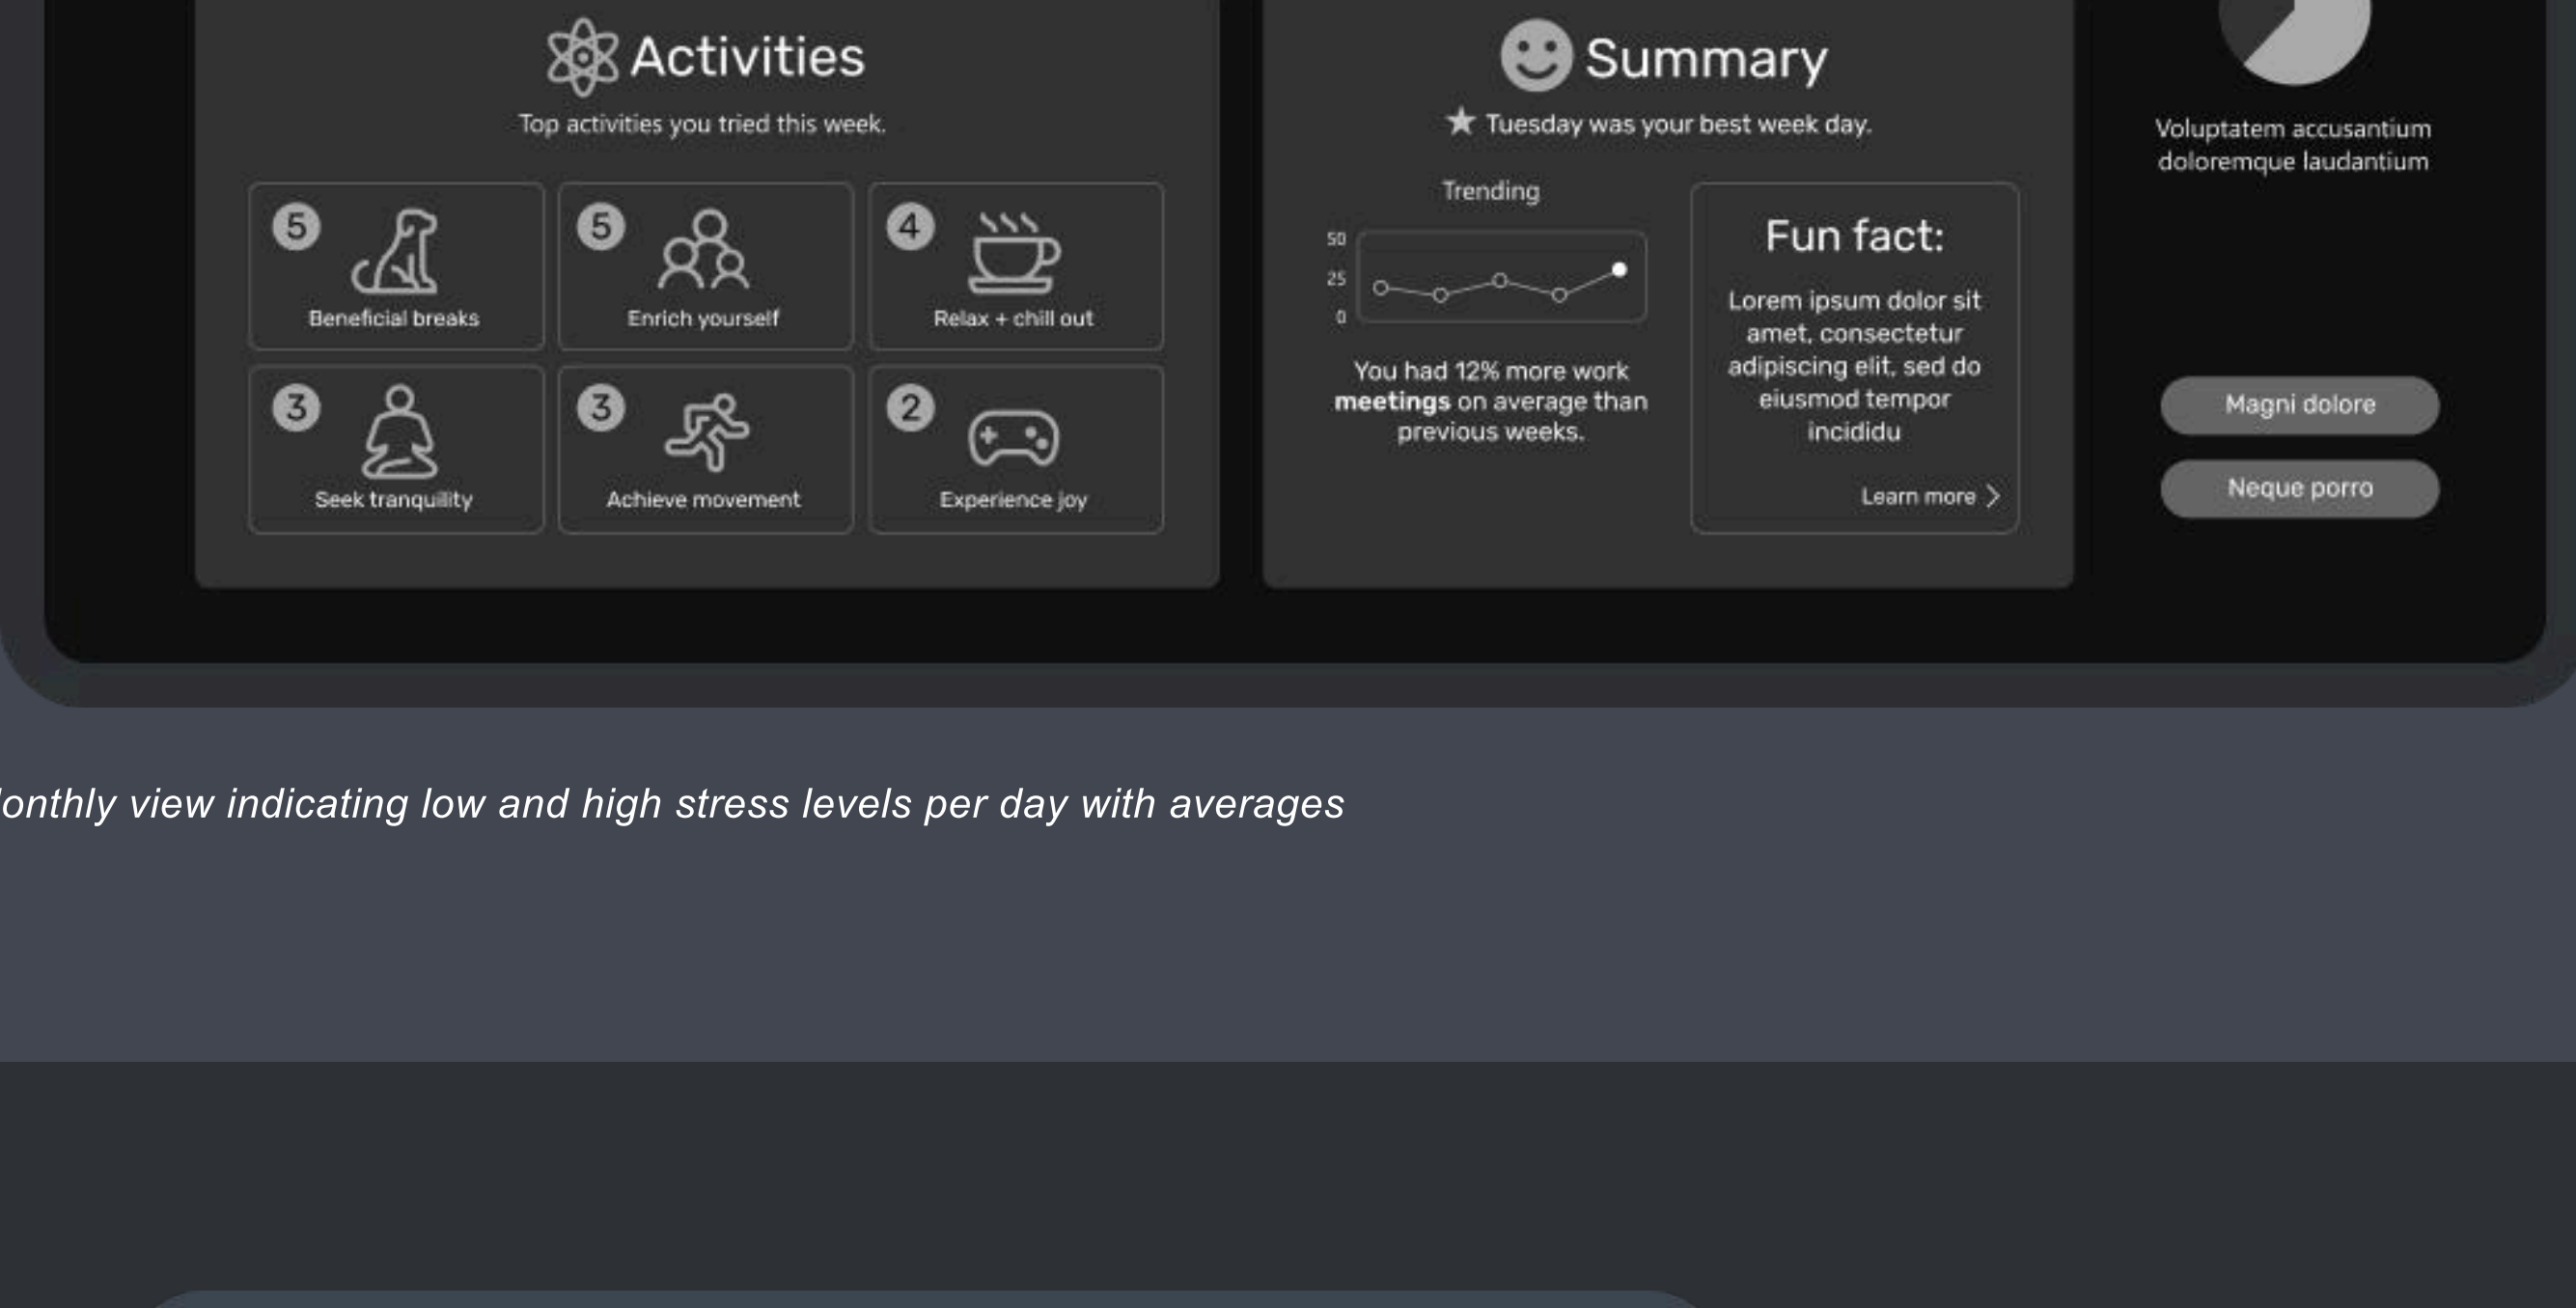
Activities
Top activities you tried this week.

5 Beneficial breaks
5 Enrich yourself
4 Relax + chill out
3 Seek tranquility
3 Achieve movement
2 Experience joy

Summary
★ Tuesday was your best week day.

Trending
50
25
0

You had 12% more work **meetings** on average than previous weeks.

Fun fact:
Lorem ipsum dolor sit amet, consectetur adipiscing elit, sed do eiusmod tempor incididu

Learn more >

Voluptatem accusantium doloremque laudantium

Magni dolore

Neque porro

lonthly view indicating low and high stress levels per day with averages